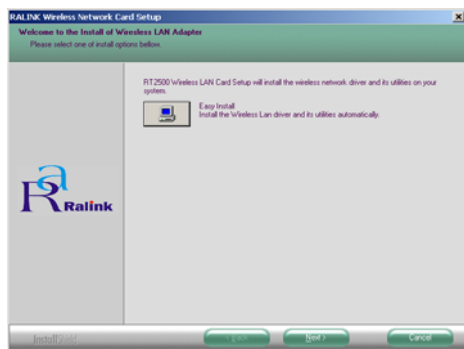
RALINK Wireless Network Card Setup

Welcome to the Install of Wireless LAN Adapter

Please select one of install options bellow.

RT2500 Wireless LAN Card Setup will install the wireless network driver and its utilities on your system.

Easy Install

Install the Wireless Lan driver and its utilities automatically.

Ralink

InstallShield

< Back

Next >

Cancel